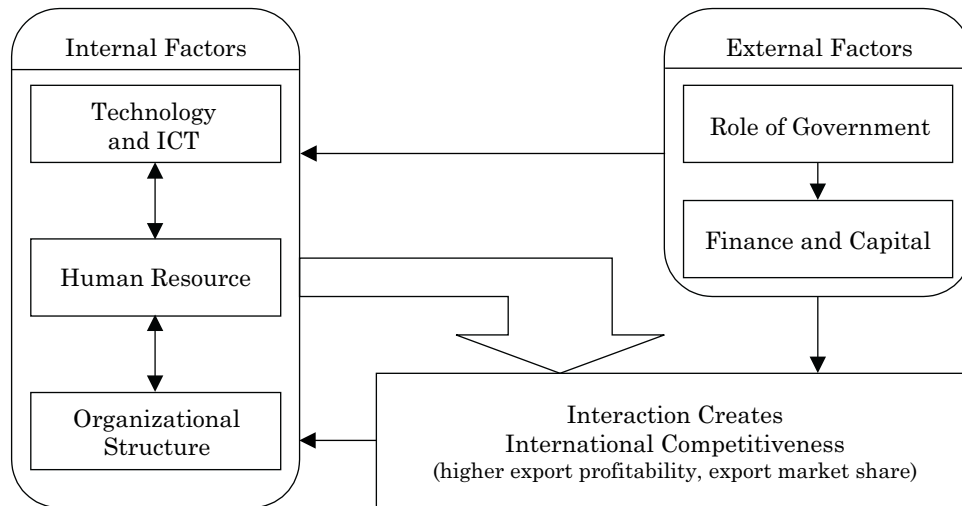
Internal Factors

Technology and ICT

Human Resource

Organizational Structure

External Factors

Role of Government

Finance and Capital

Interaction Creates International Competitiveness (higher export profitability, export market share)